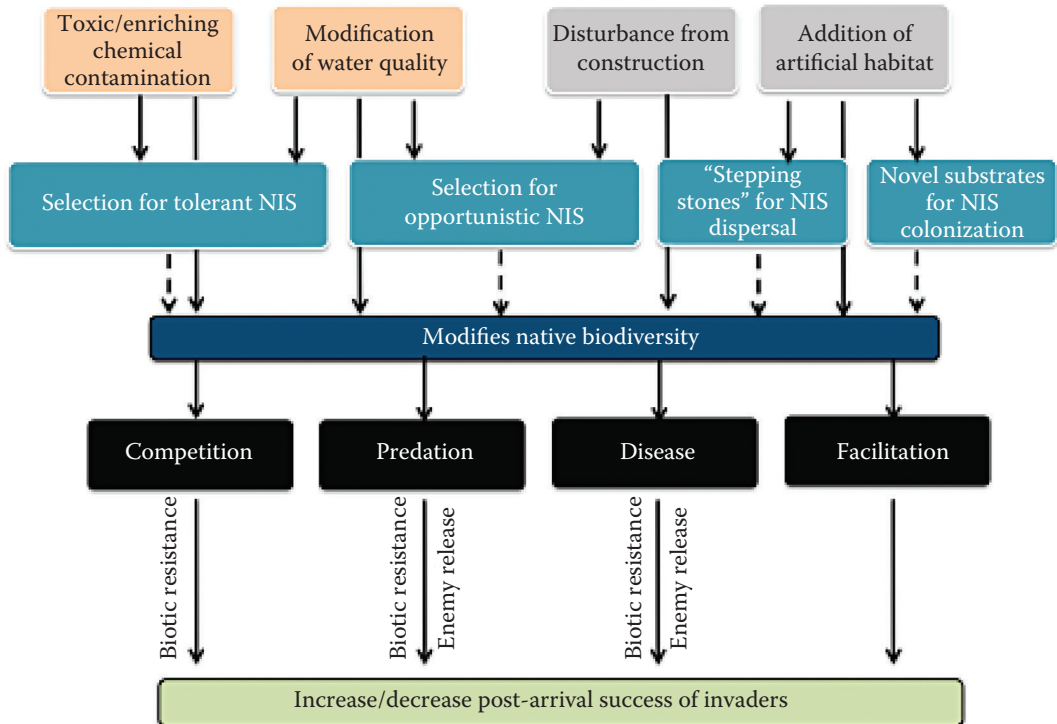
Toxic/enriching chemical contamination

Modification of water quality

Disturbance from construction

Addition of artificial habitat

Selection for tolerant NIS

Selection for opportunistic NIS

"Stepping stones" for NIS dispersal

Novel substrates for NIS colonization

Modifies native biodiversity

Competition

Predation

Disease

Facilitation

Biotic resistance

Biotic resistance

Enemy release

Biotic resistance

Enemy release

Increase/decrease post-arrival success of invaders